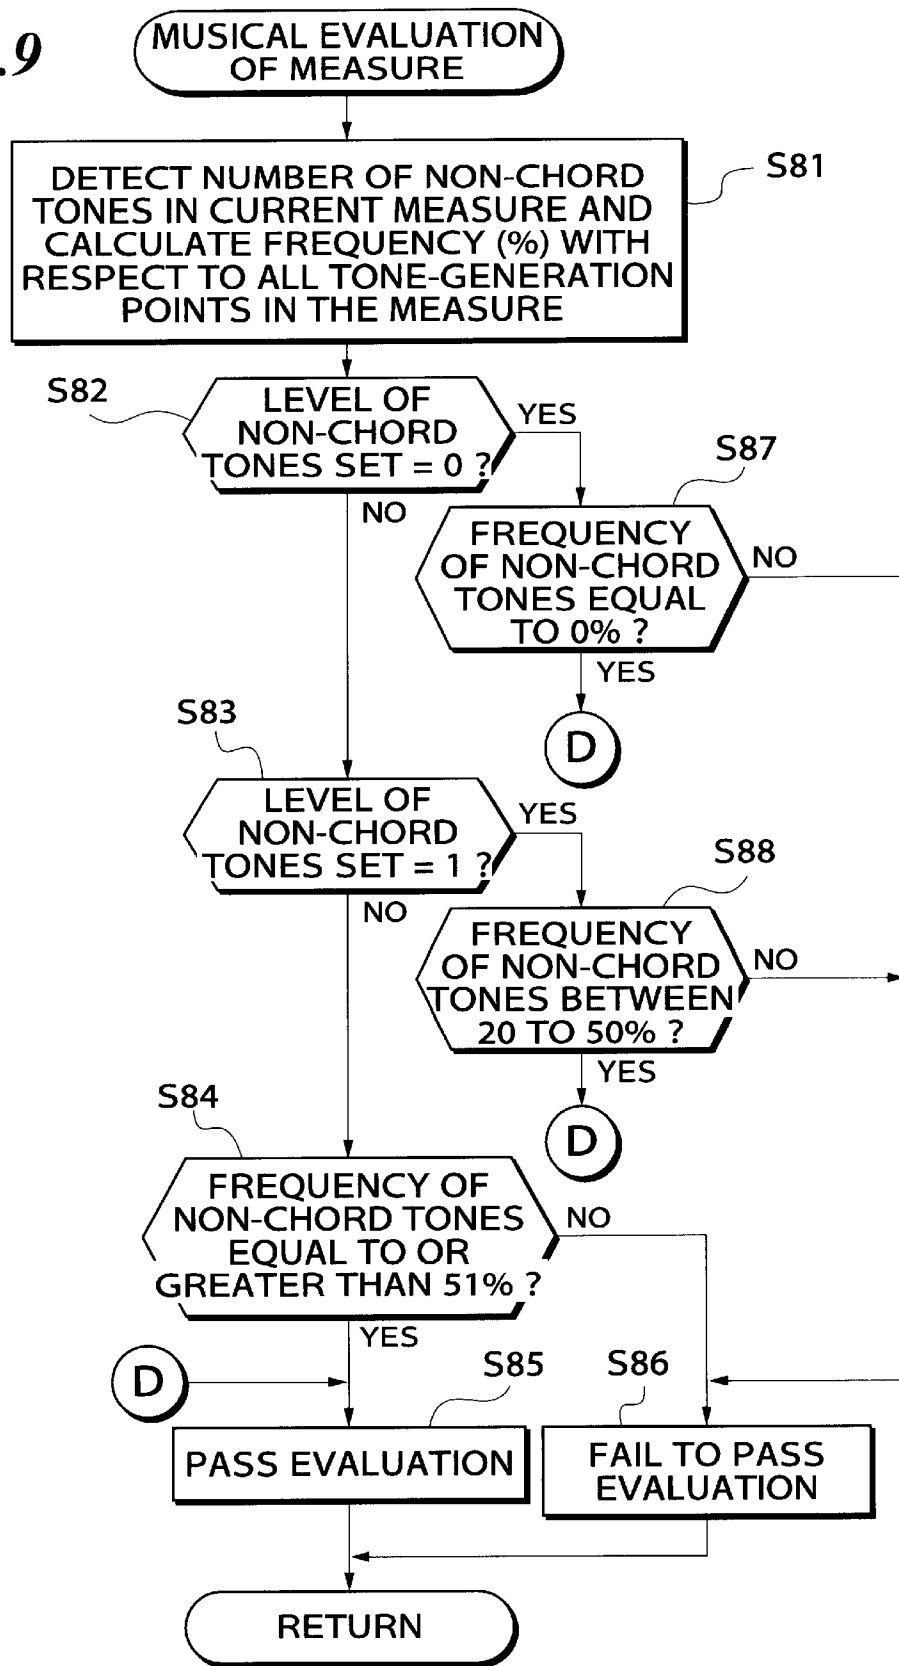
.9

MUSICAL EVALUATION OF MEASURE

DETECT NUMBER OF NON-CHORD TONES IN CURRENT MEASURE AND CALCULATE FREQUENCY (%) WITH RESPECT TO ALL TONE-GENERATION POINTS IN THE MEASURE

S81

S82

LEVEL OF NON-CHORD TONES SET = 0 ?

YES

NO

S87

FREQUENCY OF NON-CHORD TONES EQUAL TO 0% ?

NO

YES

D

S83

LEVEL OF NON-CHORD TONES SET = 1 ?

YES

NO

S88

FREQUENCY OF NON-CHORD TONES BETWEEN 20 TO 50% ?

NO

YES

D

S84

FREQUENCY OF NON-CHORD TONES EQUAL TO OR GREATER THAN 51% ?

NO

YES

D

S85

S86

PASS EVALUATION

FAIL TO PASS EVALUATION

RETURN